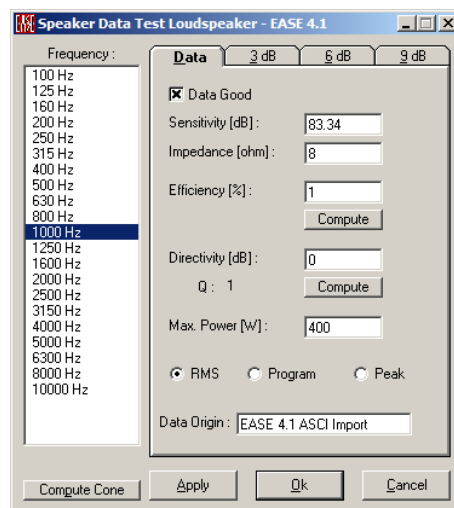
Speaker Data Test Loudspeaker - EASE 4.1

Frequency :

100 Hz
125 Hz
160 Hz
200 Hz
250 Hz
315 Hz
400 Hz
500 Hz
630 Hz
800 Hz
1000 Hz
1250 Hz
1600 Hz
2000 Hz
2500 Hz
3150 Hz
4000 Hz
5000 Hz
6300 Hz
8000 Hz
10000 Hz

Data | 3 dB | 6 dB | 9 dB

Data Good

Sensitivity [dB] : 83.34

Impedance [ohm] : 8

Efficiency [%] : 1

Compute

Directivity [dB] : 0

Q : 1

Compute

Max. Power [W] : 400

RMS Program Peak

Data Origin : EASE 4.1 ASCI Import

Compute Cone

Apply

Ok

Cancel